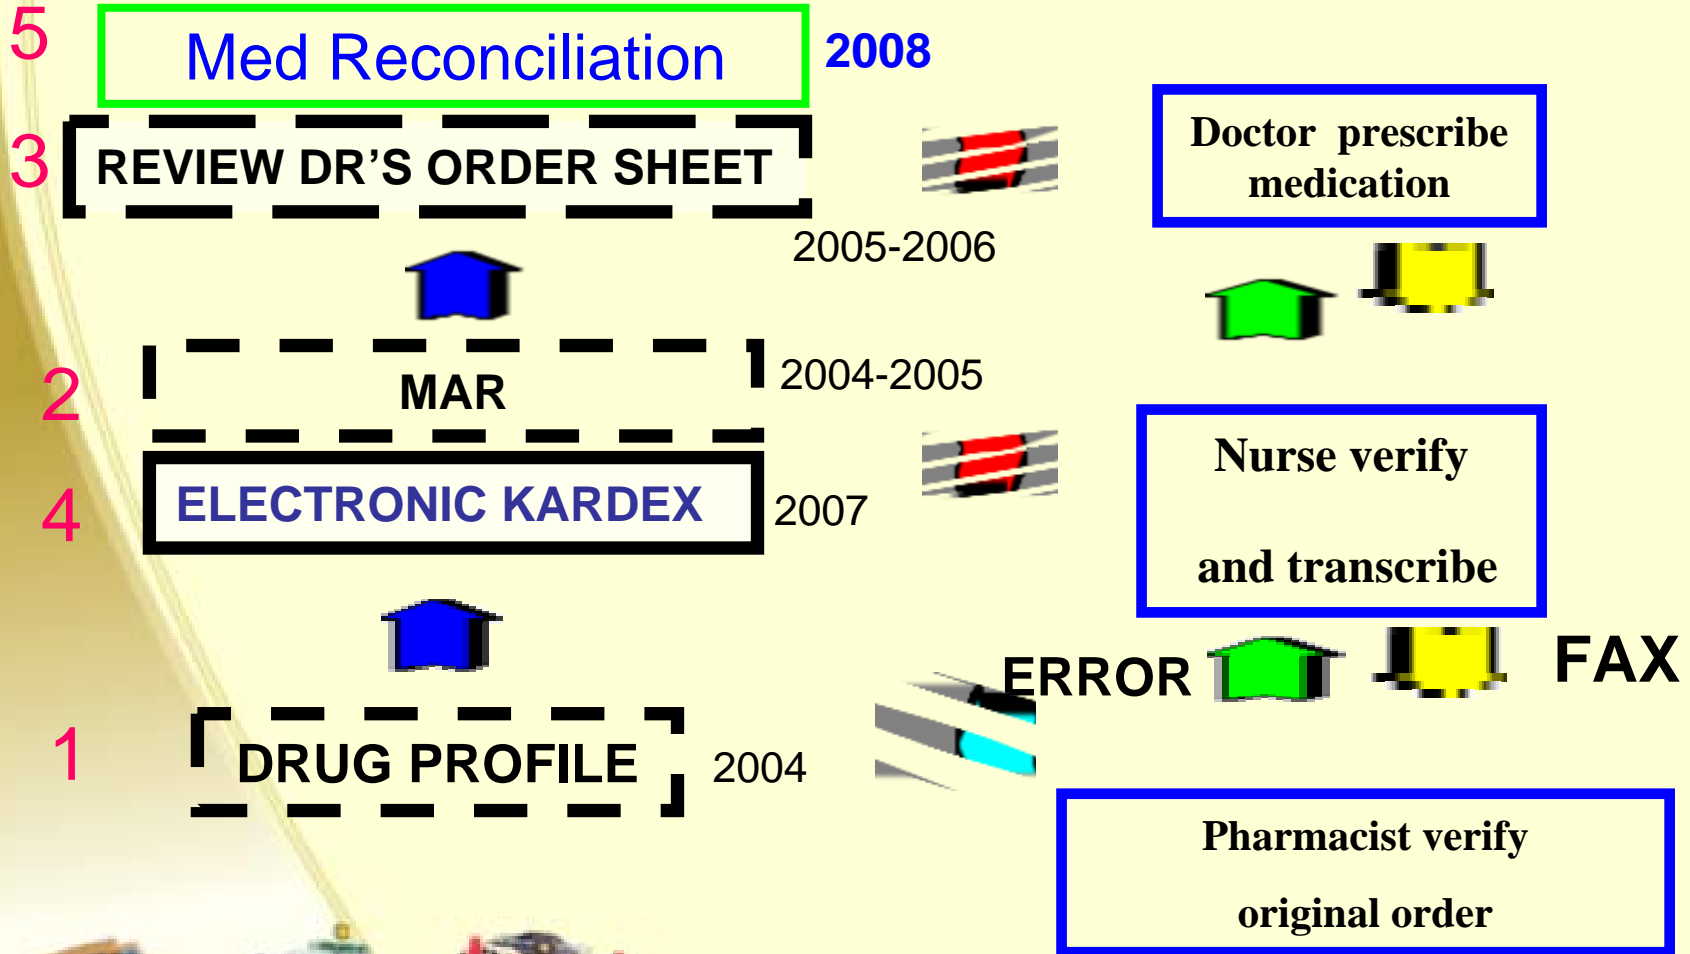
5 Med Reconciliation 2008

3 REVIEW DR'S ORDER SHEET

2005-2006

2 MAR 2004-2005

4 ELECTRONIC KARDEX 2007

1 DRUG PROFILE 2004

Doctor prescribe medication

Nurse verify

and transcribe

ERROR

FAX

Pharmacist verify

original order